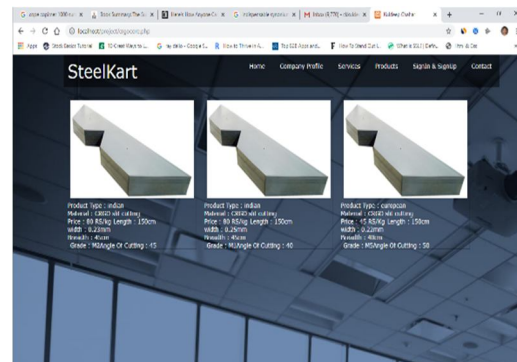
G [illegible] × | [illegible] × | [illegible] × | G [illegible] × | M Inbox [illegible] × | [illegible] × | +

← → C ⓘ localhost/project/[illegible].php

Apps | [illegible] | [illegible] | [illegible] | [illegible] | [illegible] | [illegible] | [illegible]

SteelKart

Home | Company Profile | Services | Products | Signin & Signup | Contact

Product Type : indian
Material : CRGO slit cutting
Price : 80 RS/kg Length : 150cm
width : 0.23mm
Breadth : 4mm
Grade : M/Angle Of Cutting : 45

Product Type : indian
Material : CRGO slit cutting
Price : 80 RS/kg Length : 150cm
width : 0.25mm
Breadth : 4mm
Grade : M/Angle Of Cutting : 40

Product Type : european
Material : CRGO slit cutting
Price : 45 RS/Kg Length : 158cm
width : 0.22mm
Breadth : 48mm
Grade : MSAngle Of Cutting : 58